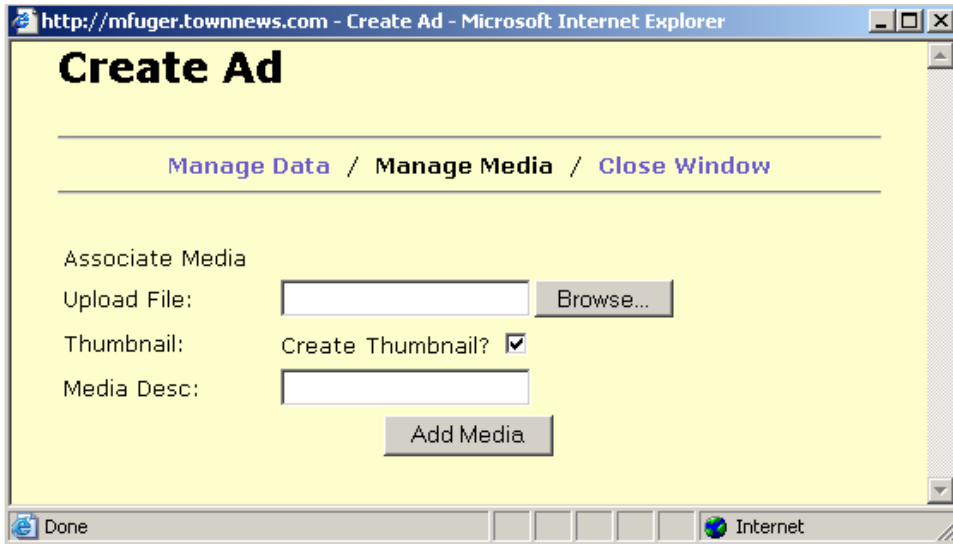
http://mfuger.townnews.com - Create Ad - Microsoft Internet Explorer

Create Ad

Manage Data / Manage Media / Close Window

Associate Media

Upload File: Browse...

Thumbnail: Create Thumbnail? ☑

Media Desc:

Add Media

Done

Internet